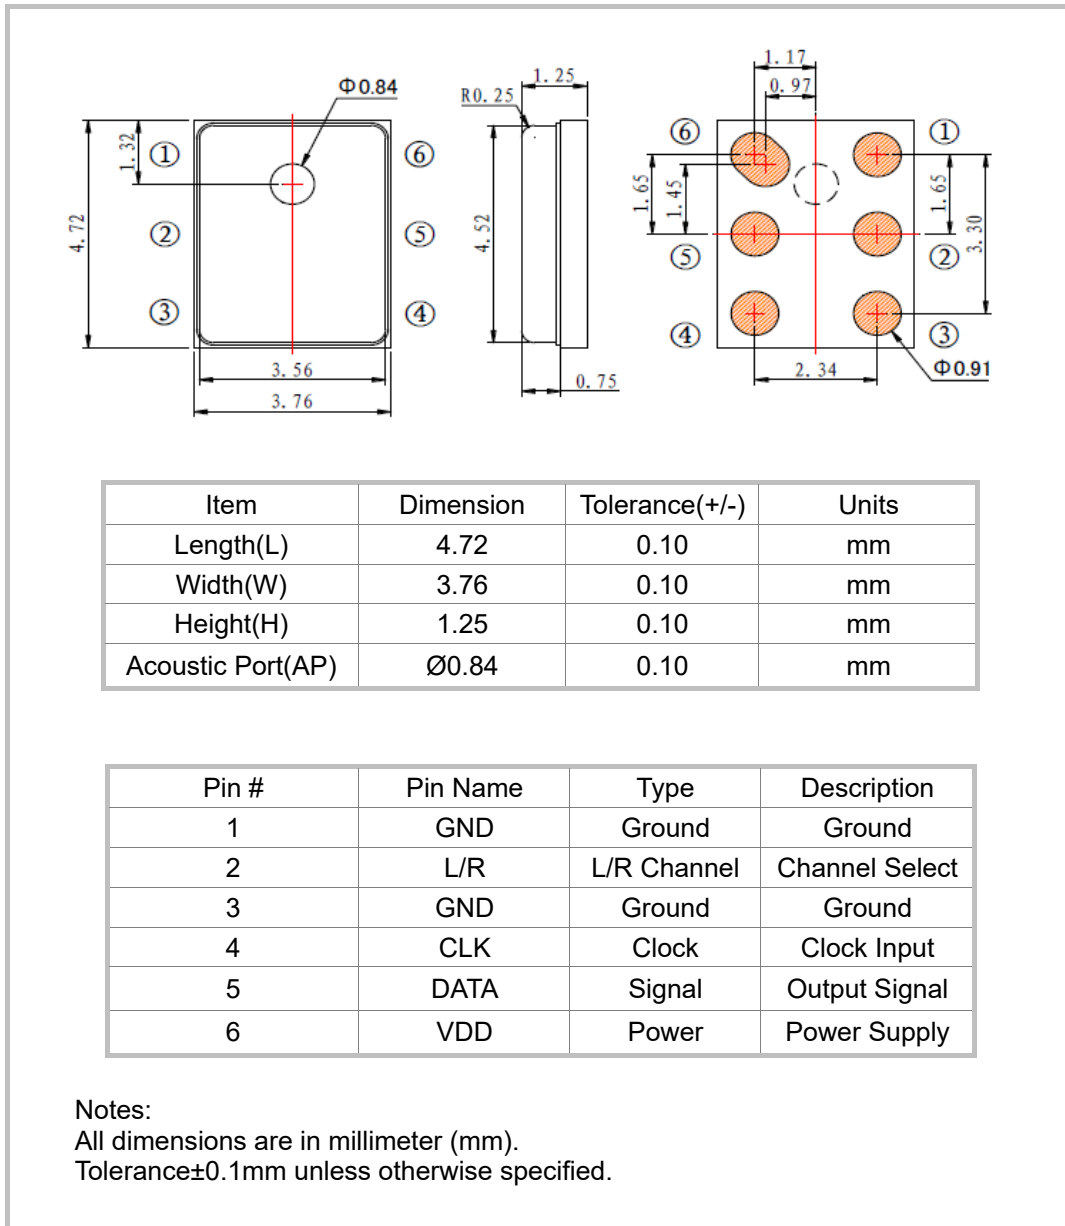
Φ0.84

1. 32

4. 72

①

②

③

⑥

⑤

④

3. 56

3. 76

R0. 25

1. 25

4. 52

0. 75

1. 17

0. 97

⑥

①

1. 65

1. 45

1. 65

3. 30

⑤

②

④

③

2. 34

Φ0.91

| Item | Dimension | Tolerance(+/-) | Units |
|---|---|---|---|
| Length(L) | 4.72 | 0.10 | mm |
| Width(W) | 3.76 | 0.10 | mm |
| Height(H) | 1.25 | 0.10 | mm |
| Acoustic Port(AP) | Ø0.84 | 0.10 | mm |

| Pin # | Pin Name | Type | Description |
|---|---|---|---|
| 1 | GND | Ground | Ground |
| 2 | L/R | L/R Channel | Channel Select |
| 3 | GND | Ground | Ground |
| 4 | CLK | Clock | Clock Input |
| 5 | DATA | Signal | Output Signal |
| 6 | VDD | Power | Power Supply |

Notes:
All dimensions are in millimeter (mm).
Tolerance±0.1mm unless otherwise specified.